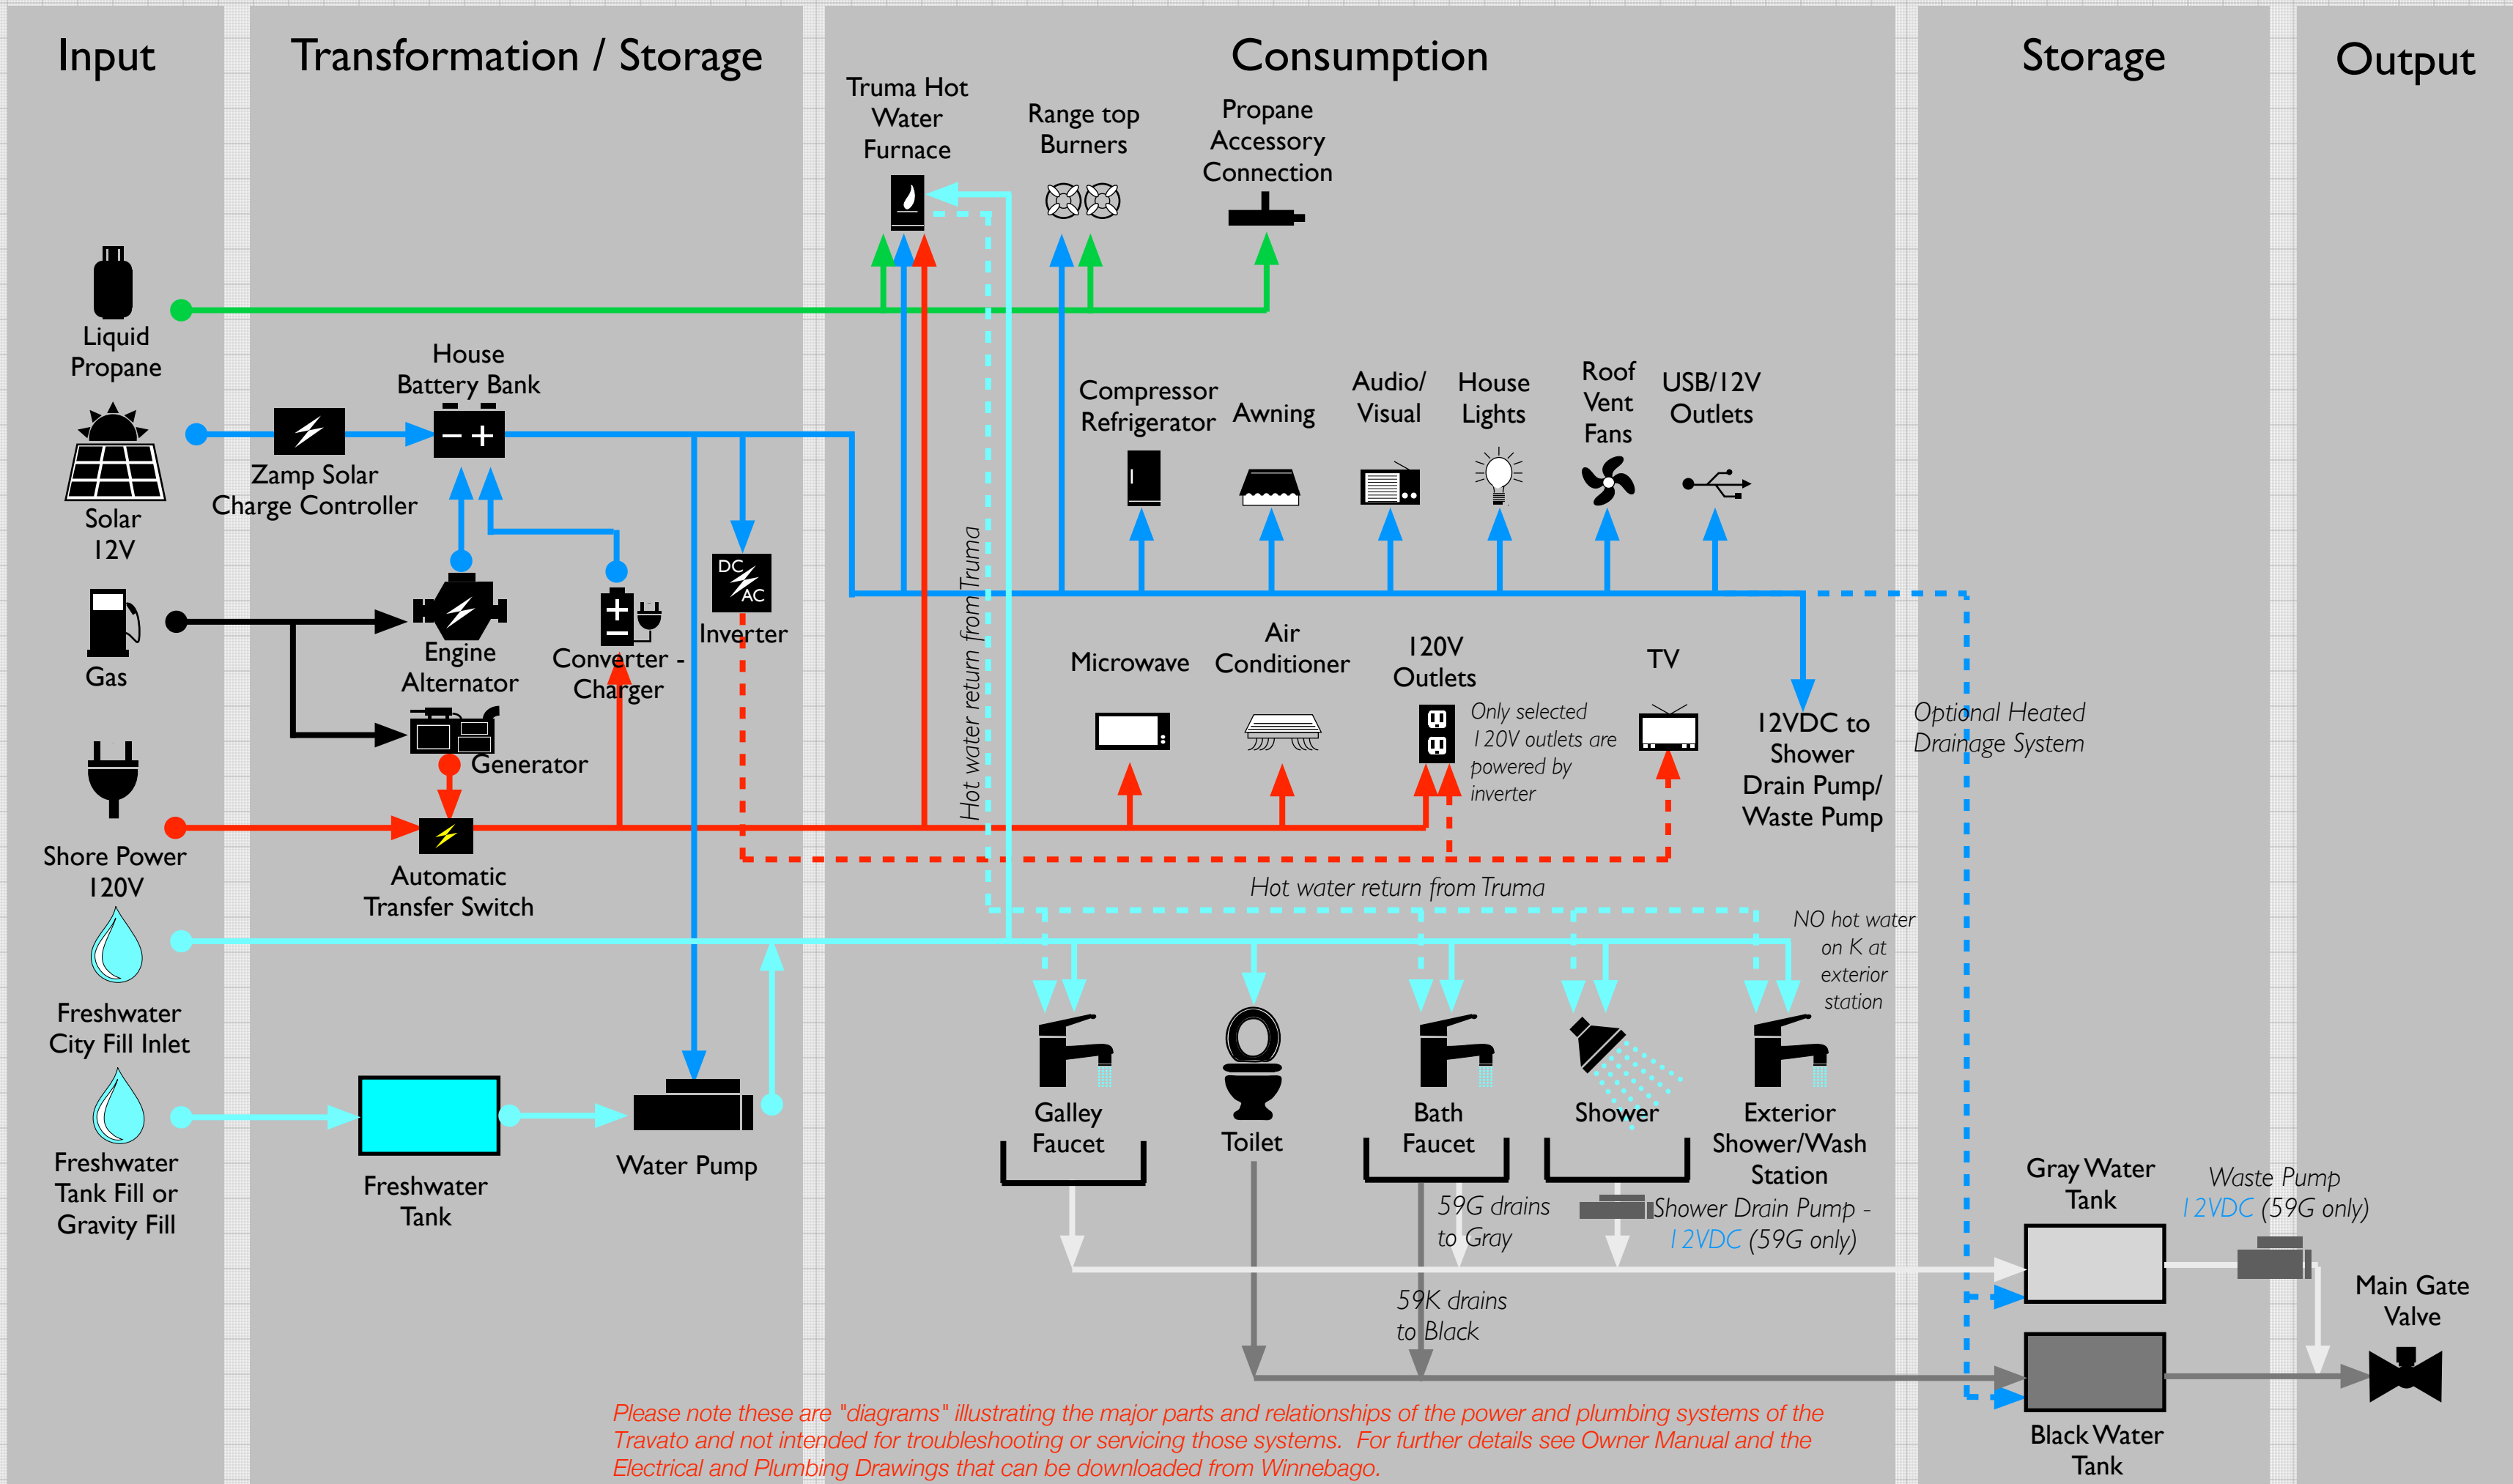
Input

Transformation / Storage

Consumption

Storage

Output

Truma Hot Water Furnace

Range top Burners

Propane Accessory Connection

Liquid Propane

House Battery Bank

Compressor Refrigerator

Awning

Audio/ Visual

House Lights

Roof Vent Fans

USB/12V Outlets

Solar 12V

Zamp Solar Charge Controller

Gas

Engine Alternator

Converter - Charger

Inverter

DC AC

Hot water return from Truma

Microwave

Air Conditioner

120V Outlets

TV

Only selected 120V outlets are powered by inverter

12VDC to Shower Drain Pump/ Waste Pump

Optional Heated Drainage System

Generator

Shore Power 120V

Automatic Transfer Switch

Hot water return from Truma

NO hot water on K at exterior station

Freshwater City Fill Inlet

Galley Faucet

Toilet

Bath Faucet

Shower

Exterior Shower/Wash Station

Freshwater Tank Fill or Gravity Fill

Freshwater Tank

Water Pump

59G drains to Gray

Shower Drain Pump - 12VDC (59G only)

Gray Water Tank

Waste Pump 12VDC (59G only)

59K drains to Black

Main Gate Valve

Black Water Tank

Please note these are "diagrams" illustrating the major parts and relationships of the power and plumbing systems of the Travato and not intended for troubleshooting or servicing those systems. For further details see Owner Manual and the Electrical and Plumbing Drawings that can be downloaded from Winnebago.